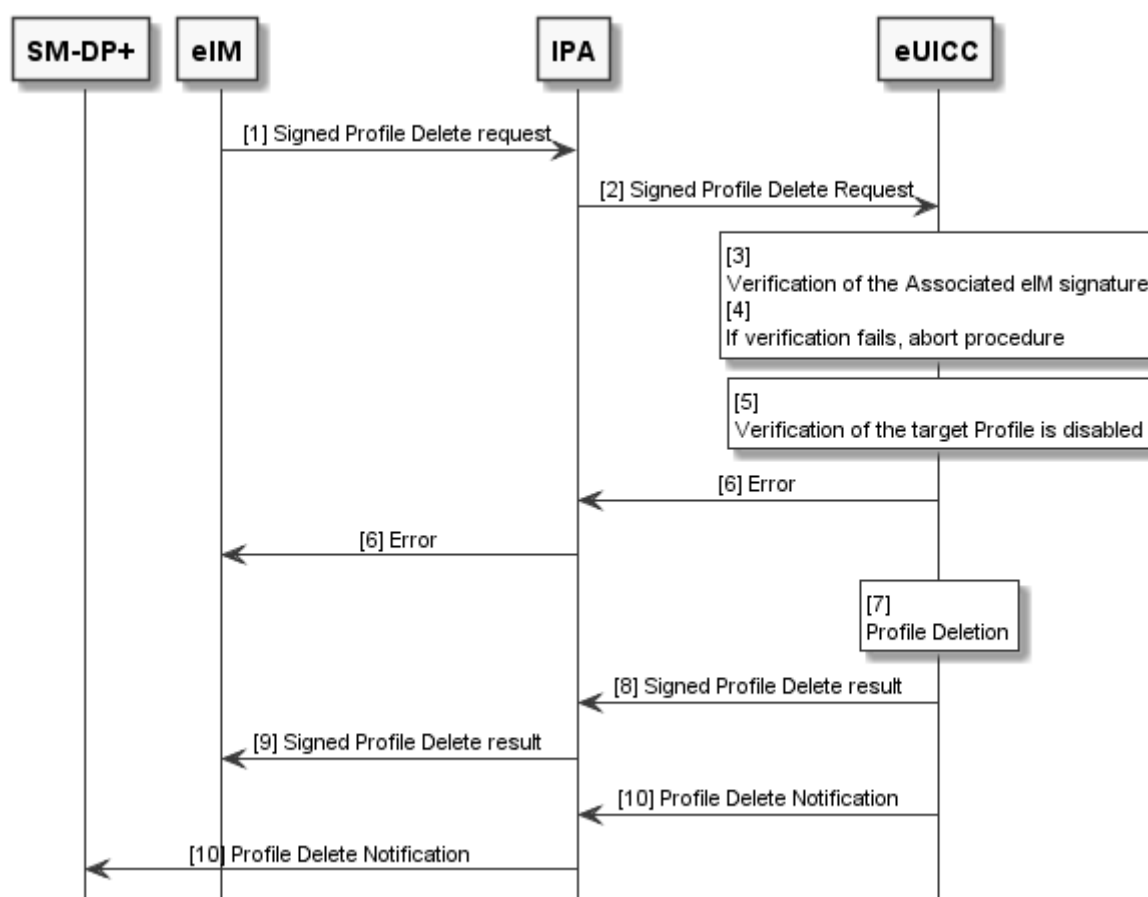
SM-DP+
eIM
IPA
eUICC

[1] Signed Profile Delete request

[2] Signed Profile Delete Request

[3]
Verification of the Associated eIM signature
[4]
If verification fails, abort procedure

[5]
Verification of the target Profile is disabled

[6] Error

[6] Error

[7]
Profile Deletion

[8] Signed Profile Delete result

[9] Signed Profile Delete result

[10] Profile Delete Notification

[10] Profile Delete Notification